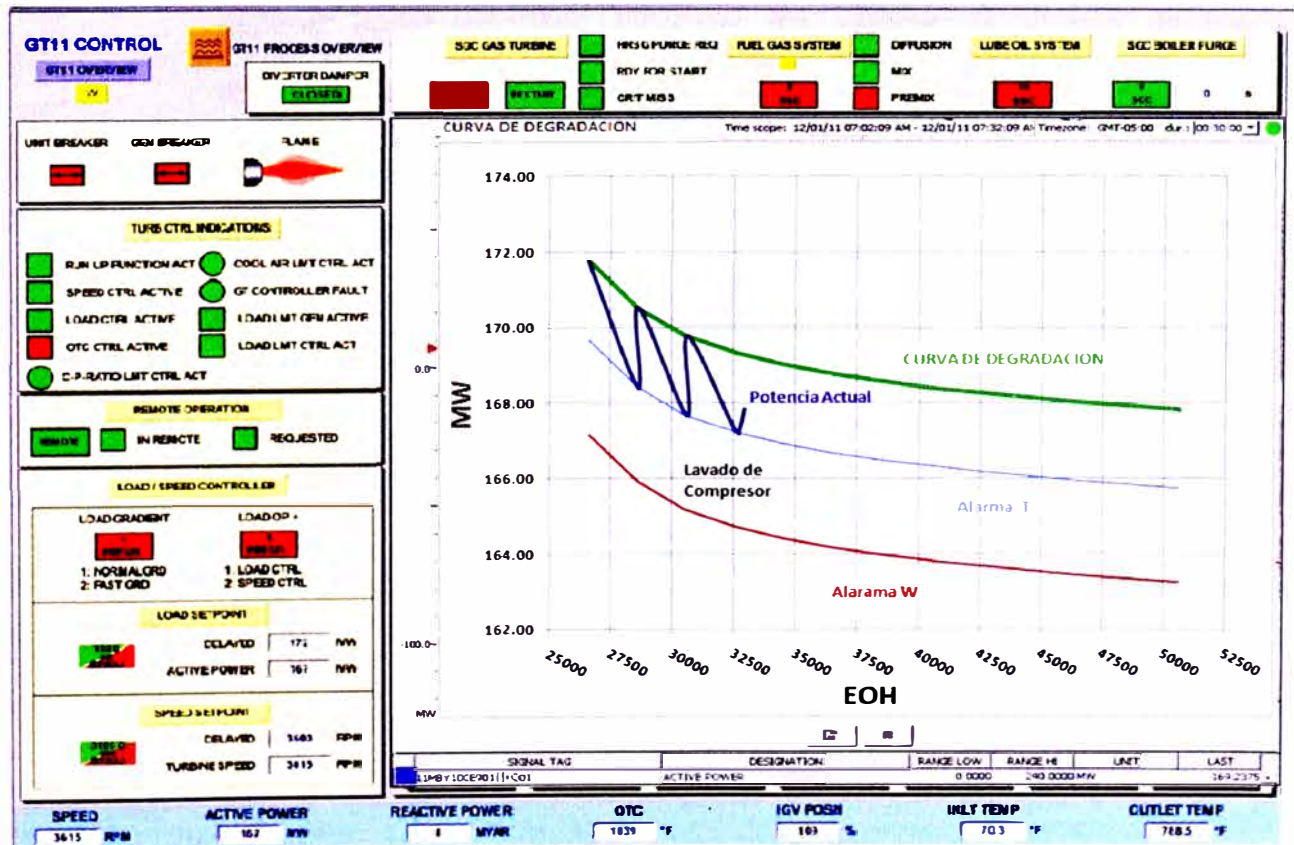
GT11 CONTROL

GT11 OVERVIEW

GT11 PROCESS OVERVIEW

DIVERTER DAMPER

CLOSED

SGC GAS TURBINE

RESTART

HRSG PURGE REQ

RDY FOR START

CRT MISS

FUEL GAS SYSTEM

DIFFUSION

MIX

PREMIX

LUBE OIL SYSTEM

SGC BOILER PURGE

SGC

0

UNIT BREAKER

GEN BREAKER

FLAME

TURB CTRL INDICATIONS

RUN UP FUNCTION ACT

COOL AIR LMT CTRL ACT

SPEED CTRL ACTIVE

GT CONTROLLER FAULT

LOAD CTRL ACTIVE

LOAD LMT GEN ACTIVE

OTC CTRL ACTIVE

LOAD LMT CTRL ACT

D-P-RATIO LMT CTRL ACT

REMOTE OPERATION

REMOTE

IN REMOTE

REQUESTED

LOAD / SPEED CONTROLLER

LOAD GRADIENT

LOAD OP +

1: NORMAL GRD
2: FAST GRD

1: LOAD CTRL
2: SPEED CTRL

LOAD SETPOINT

DELAYED 172 MW

ACTIVE POWER 167 MW

SPEED SETPOINT

DELAYED 3603 RPM

TURBINE SPEED 3615 RPM

CURVA DE DEGRADACION

Time scope: 12/01/11 07:02:09 AM - 12/01/11 07:32:09 AM Timezone: GMT-05:00 dur: 00:30:00

0.0

-100.0

MW

174.00
172.00
170.00
168.00
166.00
164.00
162.00

MW

CURVA DE DEGRADACION

Potencia Actual

Lavado de Compresor

Alarma 1

Alarama W

25000 27500 30000 32500 35000 37500 40000 42500 45000 47500 50000 52500

EOH

| SIGNAL TAG | DESIGNATION | RANGE LOW | RANGE HI | UNIT | LAST |
|---|---|---|---|---|---|
| 11MBY10CE901 | ACTIVE POWER | 0.0000 | 240.0000 | MW | 169.2375 |

SPEED 3615 RPM

ACTIVE POWER 167 MW

REACTIVE POWER 8 MVAR

OTC 1039 °F

IGV POSN 103 %

INLT TEMP 70.3 °F

OUTLET TEMP 768.5 °F